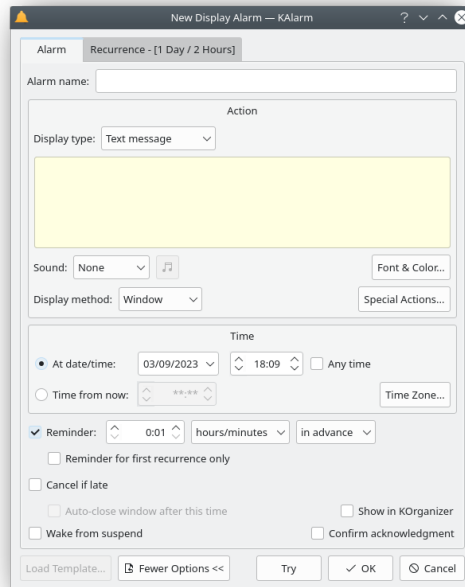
New Display Alarm — KAlarm

Alarm
Recurrence - [1 Day / 2 Hours]

Alarm name:

Action

Display type: Text message

Sound: None

Font & Color...

Display method: Window

Special Actions...

Time

At date/time: 03/09/2023 18:09 Any time

Time from now: **:**

Time Zone...

Reminder: 0:01 hours/minutes in advance

Reminder for first recurrence only

Cancel if late

Auto-close window after this time

Show in KOrganizer

Wake from suspend

Confirm acknowledgment

Load Template...
Fewer Options <<
Try
OK
Cancel